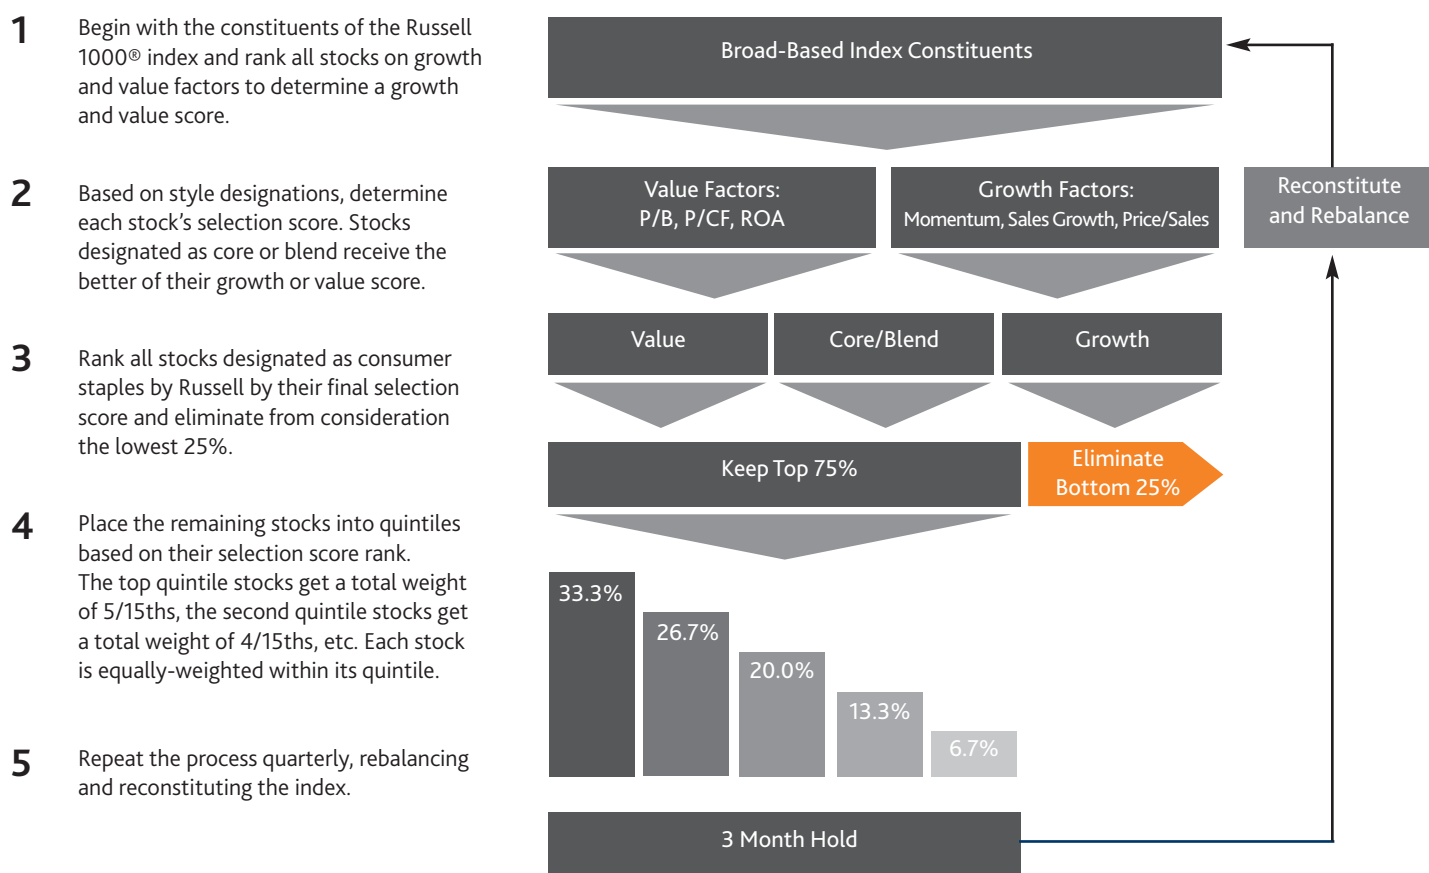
1 Begin with the constituents of the Russell 1000® index and rank all stocks on growth and value factors to determine a growth and value score.

2 Based on style designations, determine each stock's selection score. Stocks designated as core or blend receive the better of their growth or value score.

3 Rank all stocks designated as consumer staples by Russell by their final selection score and eliminate from consideration the lowest 25%.

4 Place the remaining stocks into quintiles based on their selection score rank. The top quintile stocks get a total weight of 5/15ths, the second quintile stocks get a total weight of 4/15ths, etc. Each stock is equally-weighted within its quintile.

5 Repeat the process quarterly, rebalancing and reconstituting the index.

Broad-Based Index Constituents

Value Factors: P/B, P/CF, ROA

Growth Factors: Momentum, Sales Growth, Price/Sales

Reconstitute and Rebalance

Value

Core/Blend

Growth

Keep Top 75%

Eliminate Bottom 25%

33.3%

26.7%

20.0%

13.3%

6.7%

3 Month Hold